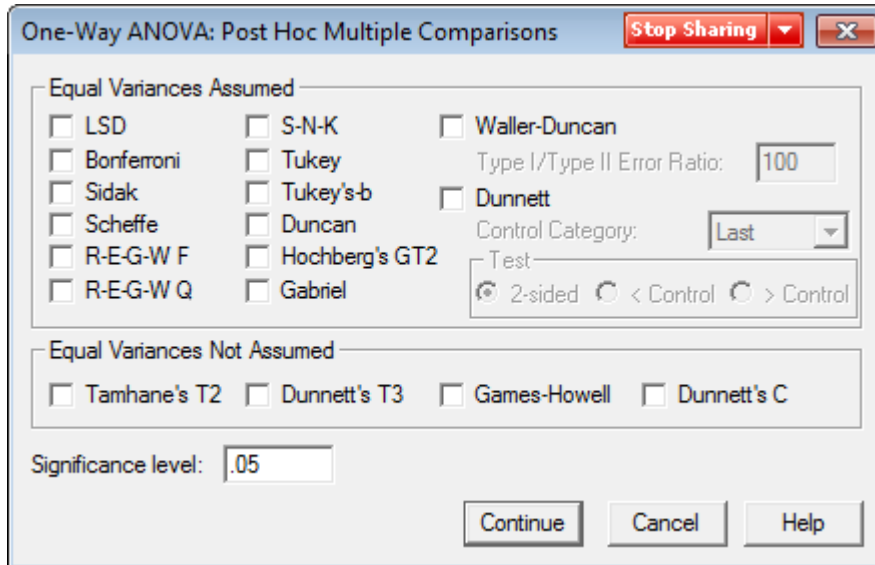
One-Way ANOVA: Post Hoc Multiple Comparisons

Stop Sharing

Equal Variances Assumed

LSD
Bonferroni
Sidak
Scheffe
R-E-G-W F
R-E-G-W Q

S-N-K
Tukey
Tukey's-b
Duncan
Hochberg's GT2
Gabriel

Waller-Duncan
Type I/Type II Error Ratio: 100
Dunnett
Control Category: Last
Test
2-sided < Control > Control

Equal Variances Not Assumed

Tamhane's T2 Dunnett's T3 Games-Howell Dunnett's C

Significance level: .05

Continue Cancel Help